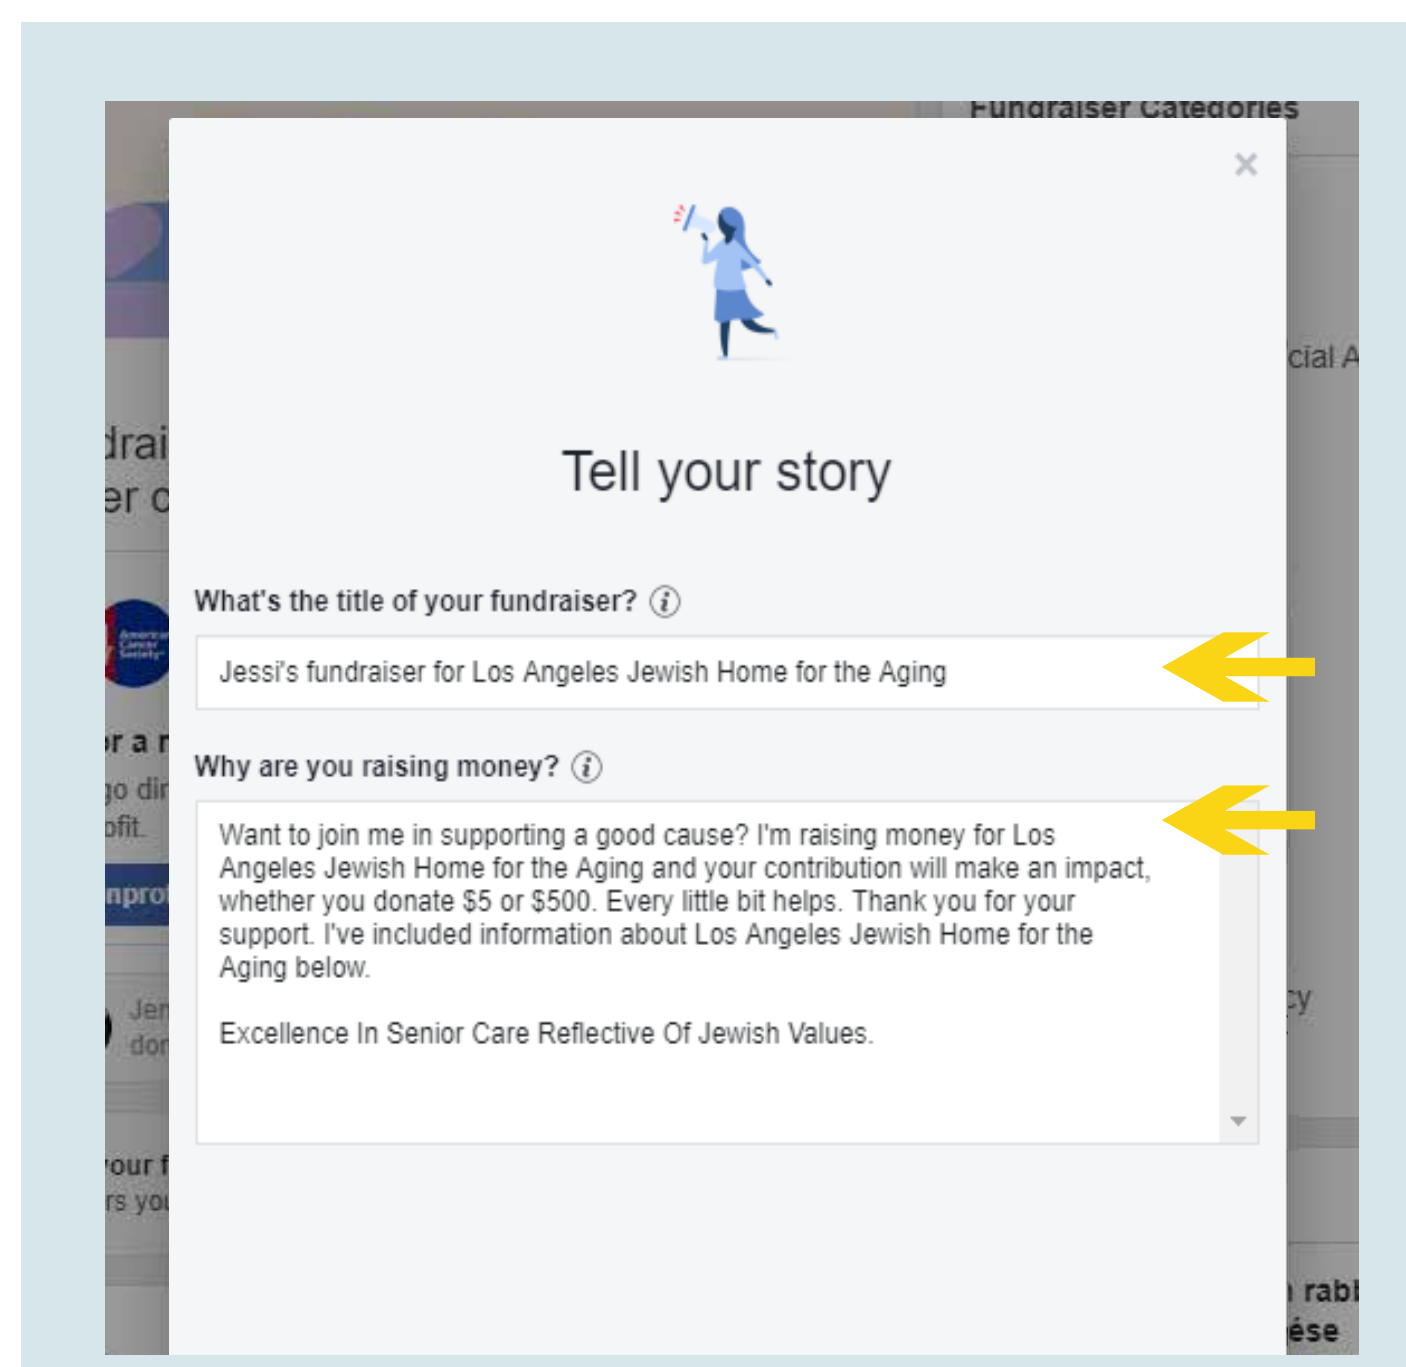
Fundraiser Categories

×

Tell your story

What's the title of your fundraiser? ⓘ

Jessi's fundraiser for Los Angeles Jewish Home for the Aging

Why are you raising money? ⓘ

Want to join me in supporting a good cause? I'm raising money for Los Angeles Jewish Home for the Aging and your contribution will make an impact, whether you donate $5 or $500. Every little bit helps. Thank you for your support. I've included information about Los Angeles Jewish Home for the Aging below.

Excellence In Senior Care Reflective Of Jewish Values.

drai
er c
r a r
go dir
ofit.
nprof
Jer
dor
our f
rs you
cial A
cy
rab
ése